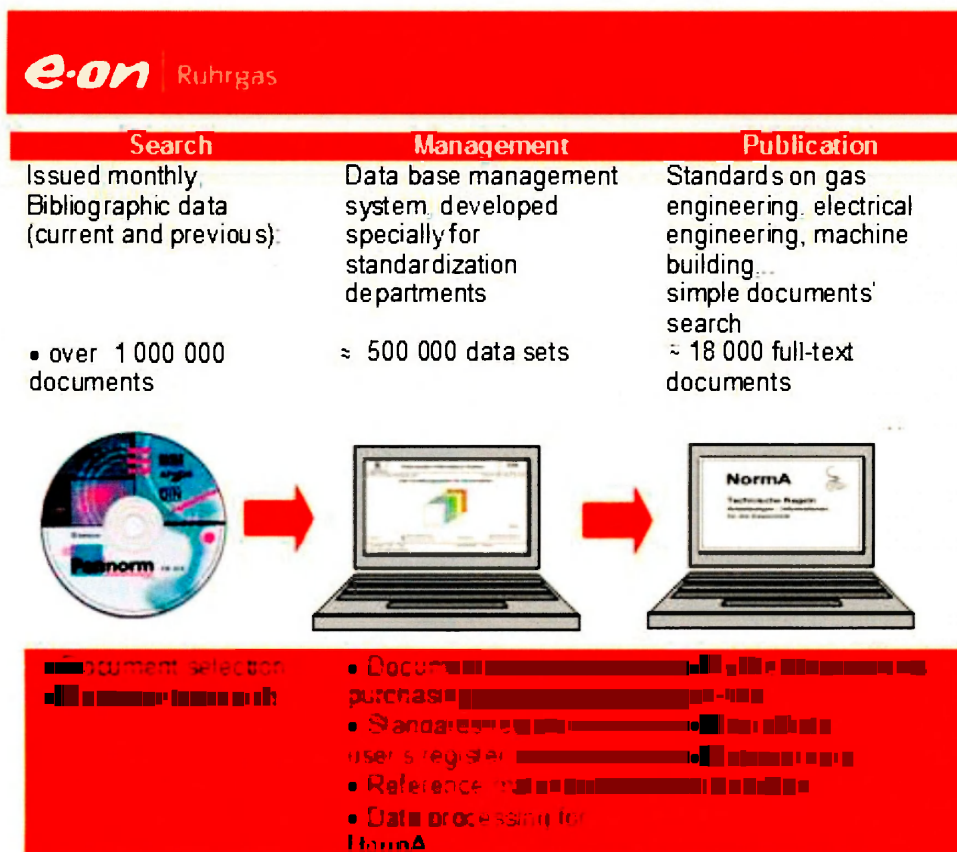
e·on | Ruhrgas

Search

Issued monthly, Bibliographic data (current and previous):

• over 1 000 000 documents

Management

Data base management system, developed specially for standardization departments

≈ 500 000 data sets

Publication

Standards on gas engineering, electrical engineering, machine building... simple documents' search

≈ 18 000 full-text documents

NormA

Technische Regeln

Perinorm

• Document selection
• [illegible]

• Document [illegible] purchase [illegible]
• Standards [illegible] user's register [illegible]
• Reference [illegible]
• Data processing for NormA